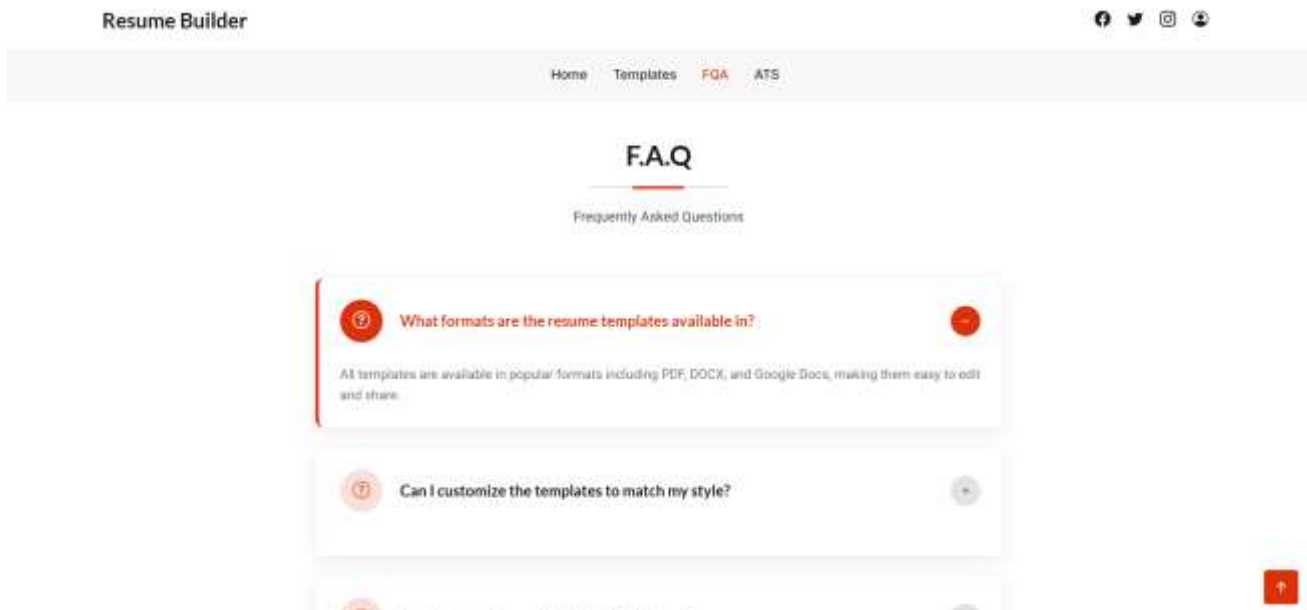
Resume Builder

Home Templates FQA ATS

F.A.Q

Frequently Asked Questions

What formats are the resume templates available in?

All templates are available in popular formats including PDF, DOCX, and Google Docs, making them easy to edit and share.

Can I customize the templates to match my style?

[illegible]